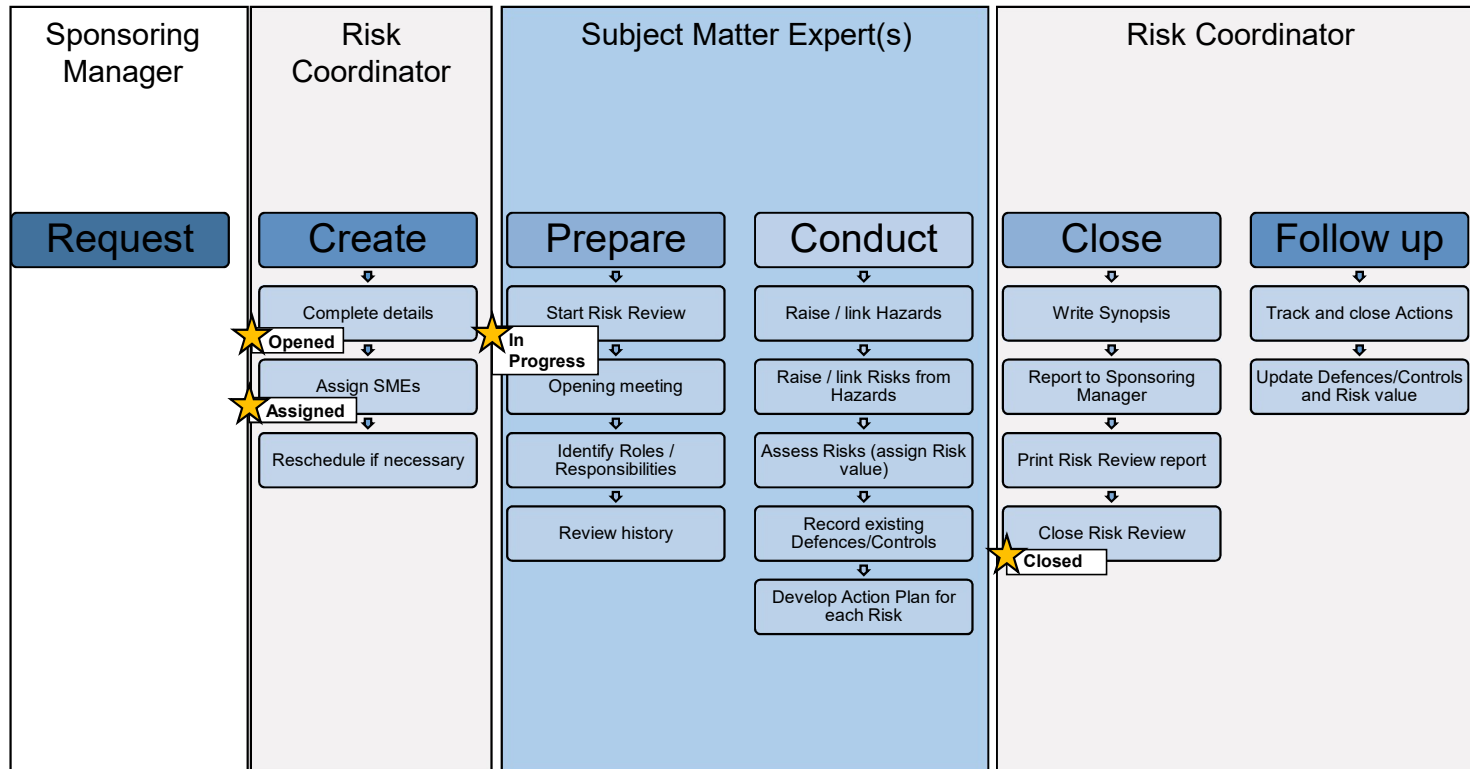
Sponsoring Manager

Request

Risk Coordinator

Create

Complete details

Opened

Assign SMEs

Assigned

Reschedule if necessary

Subject Matter Expert(s)

Prepare

Start Risk Review

In Progress

Opening meeting

Identify Roles / Responsibilities

Review history

Conduct

Raise / link Hazards

Raise / link Risks from Hazards

Assess Risks (assign Risk value)

Record existing Defences/Controls

Develop Action Plan for each Risk

Risk Coordinator

Close

Write Synopsis

Report to Sponsoring Manager

Print Risk Review report

Close Risk Review

Closed

Follow up

Track and close Actions

Update Defences/Controls and Risk value